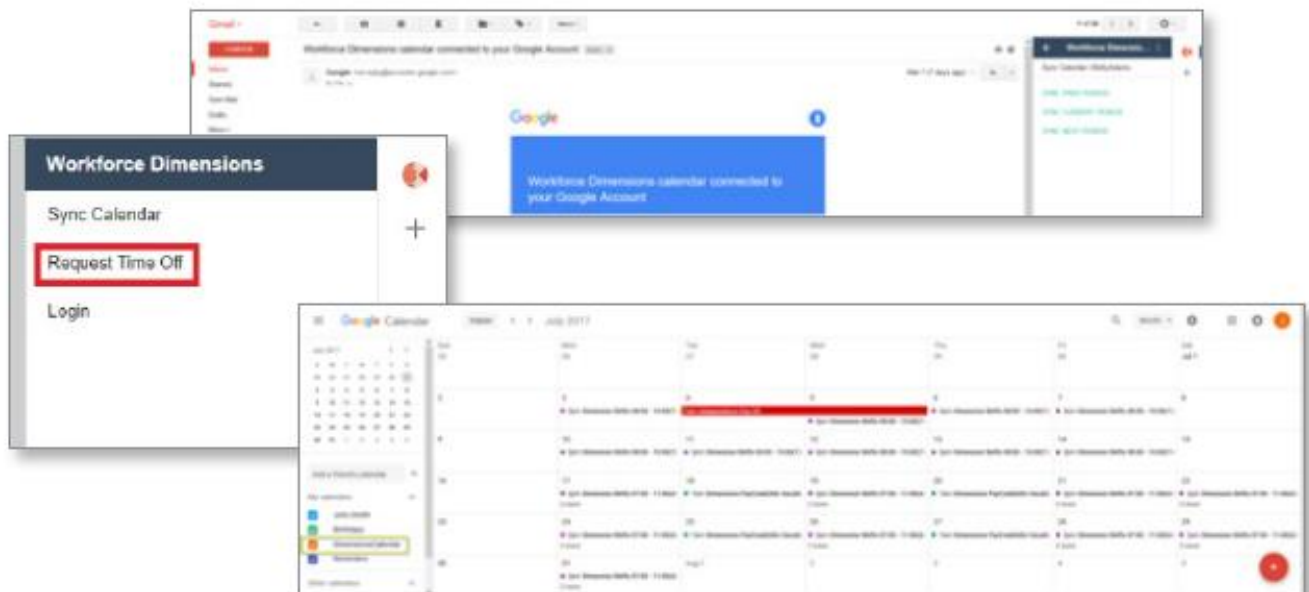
Gmail

Workforce Dimensions calendar connected to your Google Account

Google

Workforce Dimensions calendar connected to your Google Account

Workforce Dimensions

Sync Calendar

Request Time Off

Login

Google Calendar

July 2017